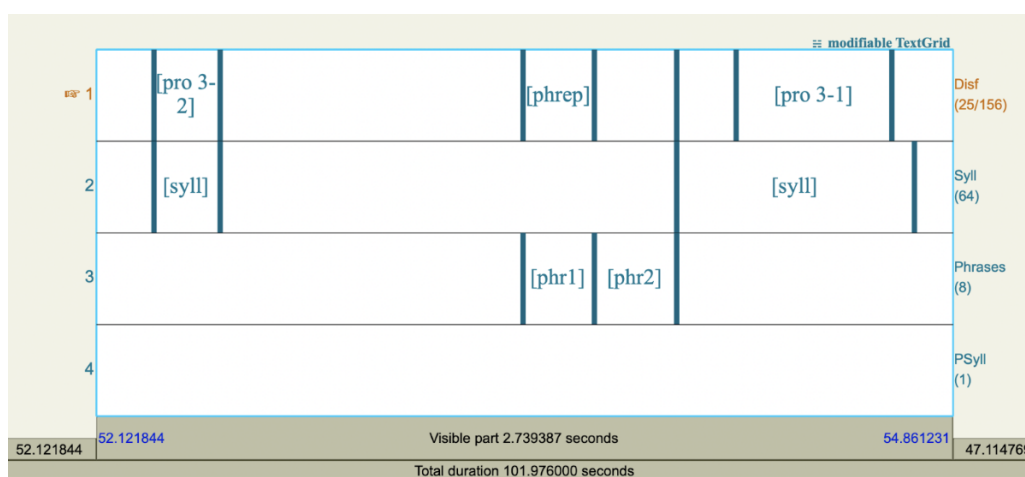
modifiable TextGrid

☞ 1 [pro 3-2] [phrep] [pro 3-1] Disf (25/156)

2 [syll] [syll] Syll (64)

3 [phr1] [phr2] Phrases (8)

4 PSyll (1)

52.121844 52.121844 Visible part 2.739387 seconds 54.861231 47.11476

Total duration 101.976000 seconds